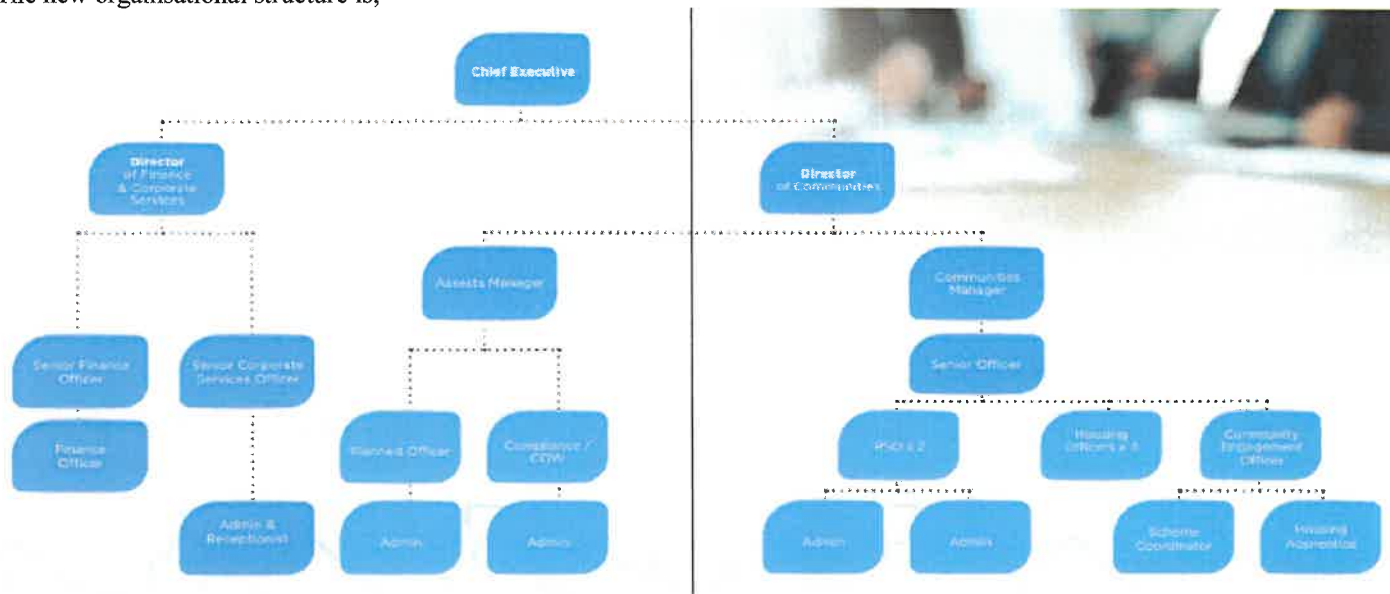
The new organisational structure is;

Chief Executive

Director of Finance & Corporate Services

Director of Communities

Assets Manager

Communities Manager

Senior Finance Officer

Senior Corporate Services Officer

Finance Officer

Admin & Receptionist

Planned Officer

Compliance / CDW

Admin

Admin

Senior Officer

RSO x 2

Housing Officers x 3

Community Engagement Officer

Admin

Admin

Scheme Coordinator

Housing Apprentice